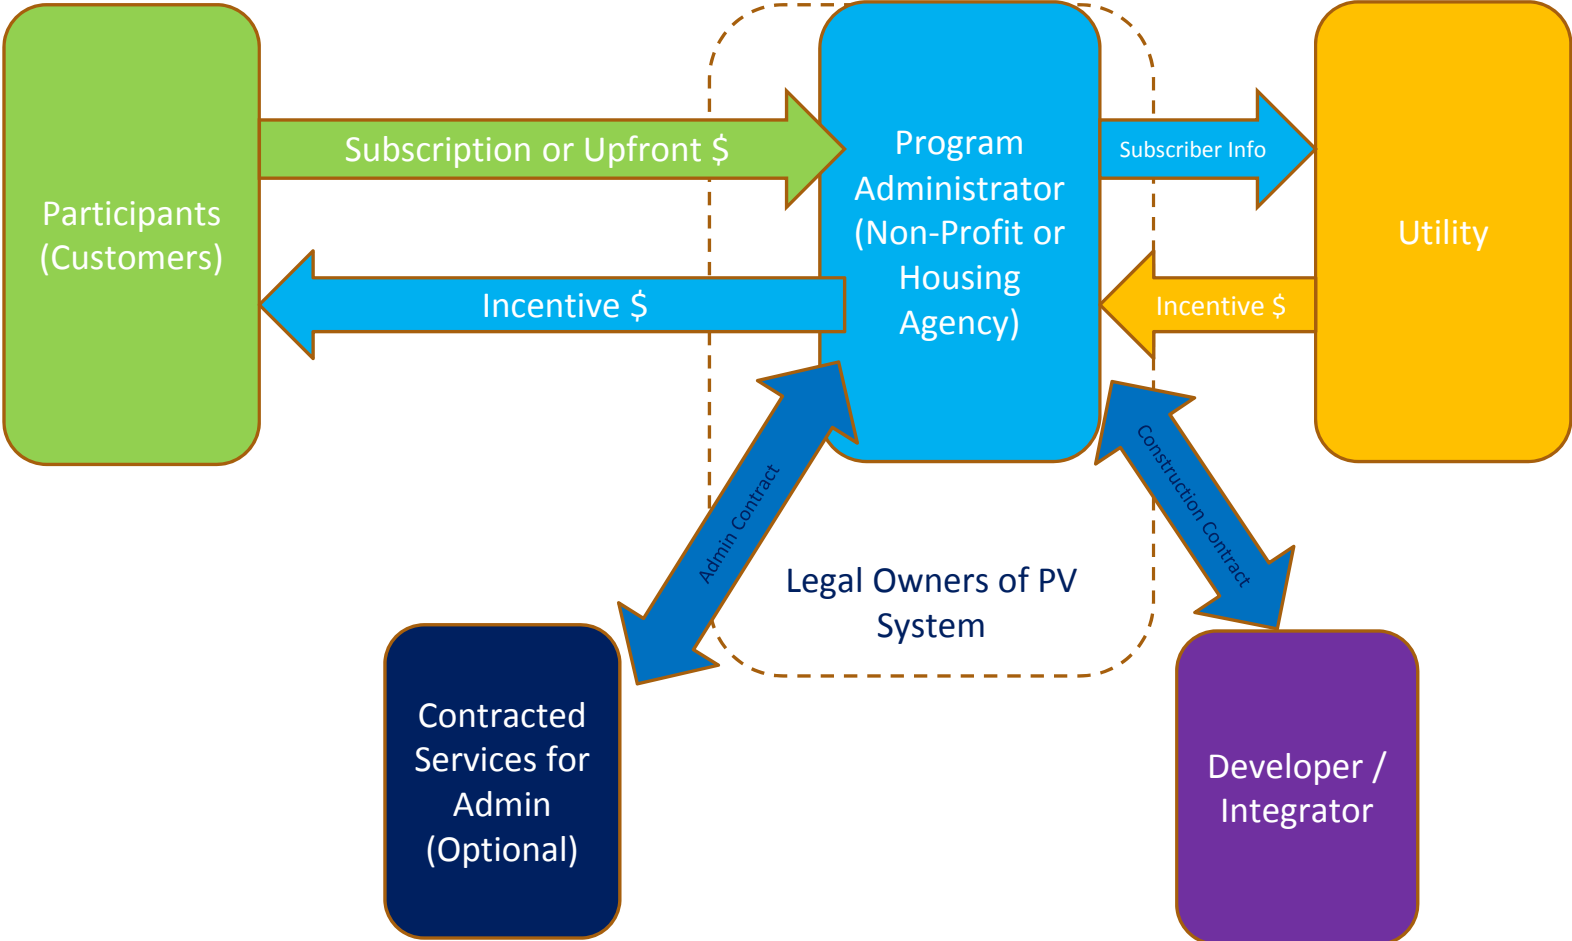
Participants (Customers)

Subscription or Upfront $

Incentive $

Program Administrator (Non-Profit or Housing Agency)

Subscriber Info

Incentive $

Utility

Admin Contract

Legal Owners of PV System

Construction Contract

Contracted Services for Admin (Optional)

Developer / Integrator